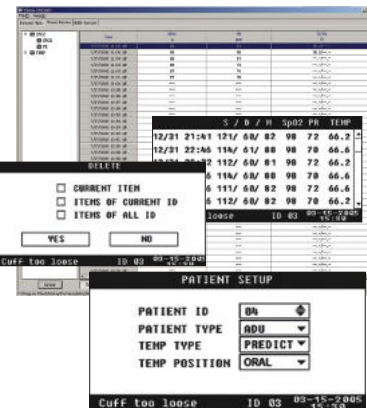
S / D / M SpO2 PR TEMP
12/31 21:41 121/ 68/ 82 98 72 66.2
12/31 22:46 114/ 61/ 80 98 70 66.6
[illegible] 112/ 60/ 81 98 72 66.2
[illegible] 114/ 60/ 80 98 70 66.6
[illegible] 111/ 60/ 82 98 72 66.6
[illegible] 112/ 60/ 82 98 70 66.2
loose ID 03 03-15-2005

DELETE
CURRENT ITEM
ITEMS OF CURRENT ID
ITEMS OF ALL ID
YES
NO
Cuff too loose ID 03 03-15-2005

PATIENT SETUP
PATIENT ID 04
PATIENT TYPE ADU
TEMP TYPE PREDICT
TEMP POSITION ORAL
Cuff too loose ID 03 03-15-2005 15:50